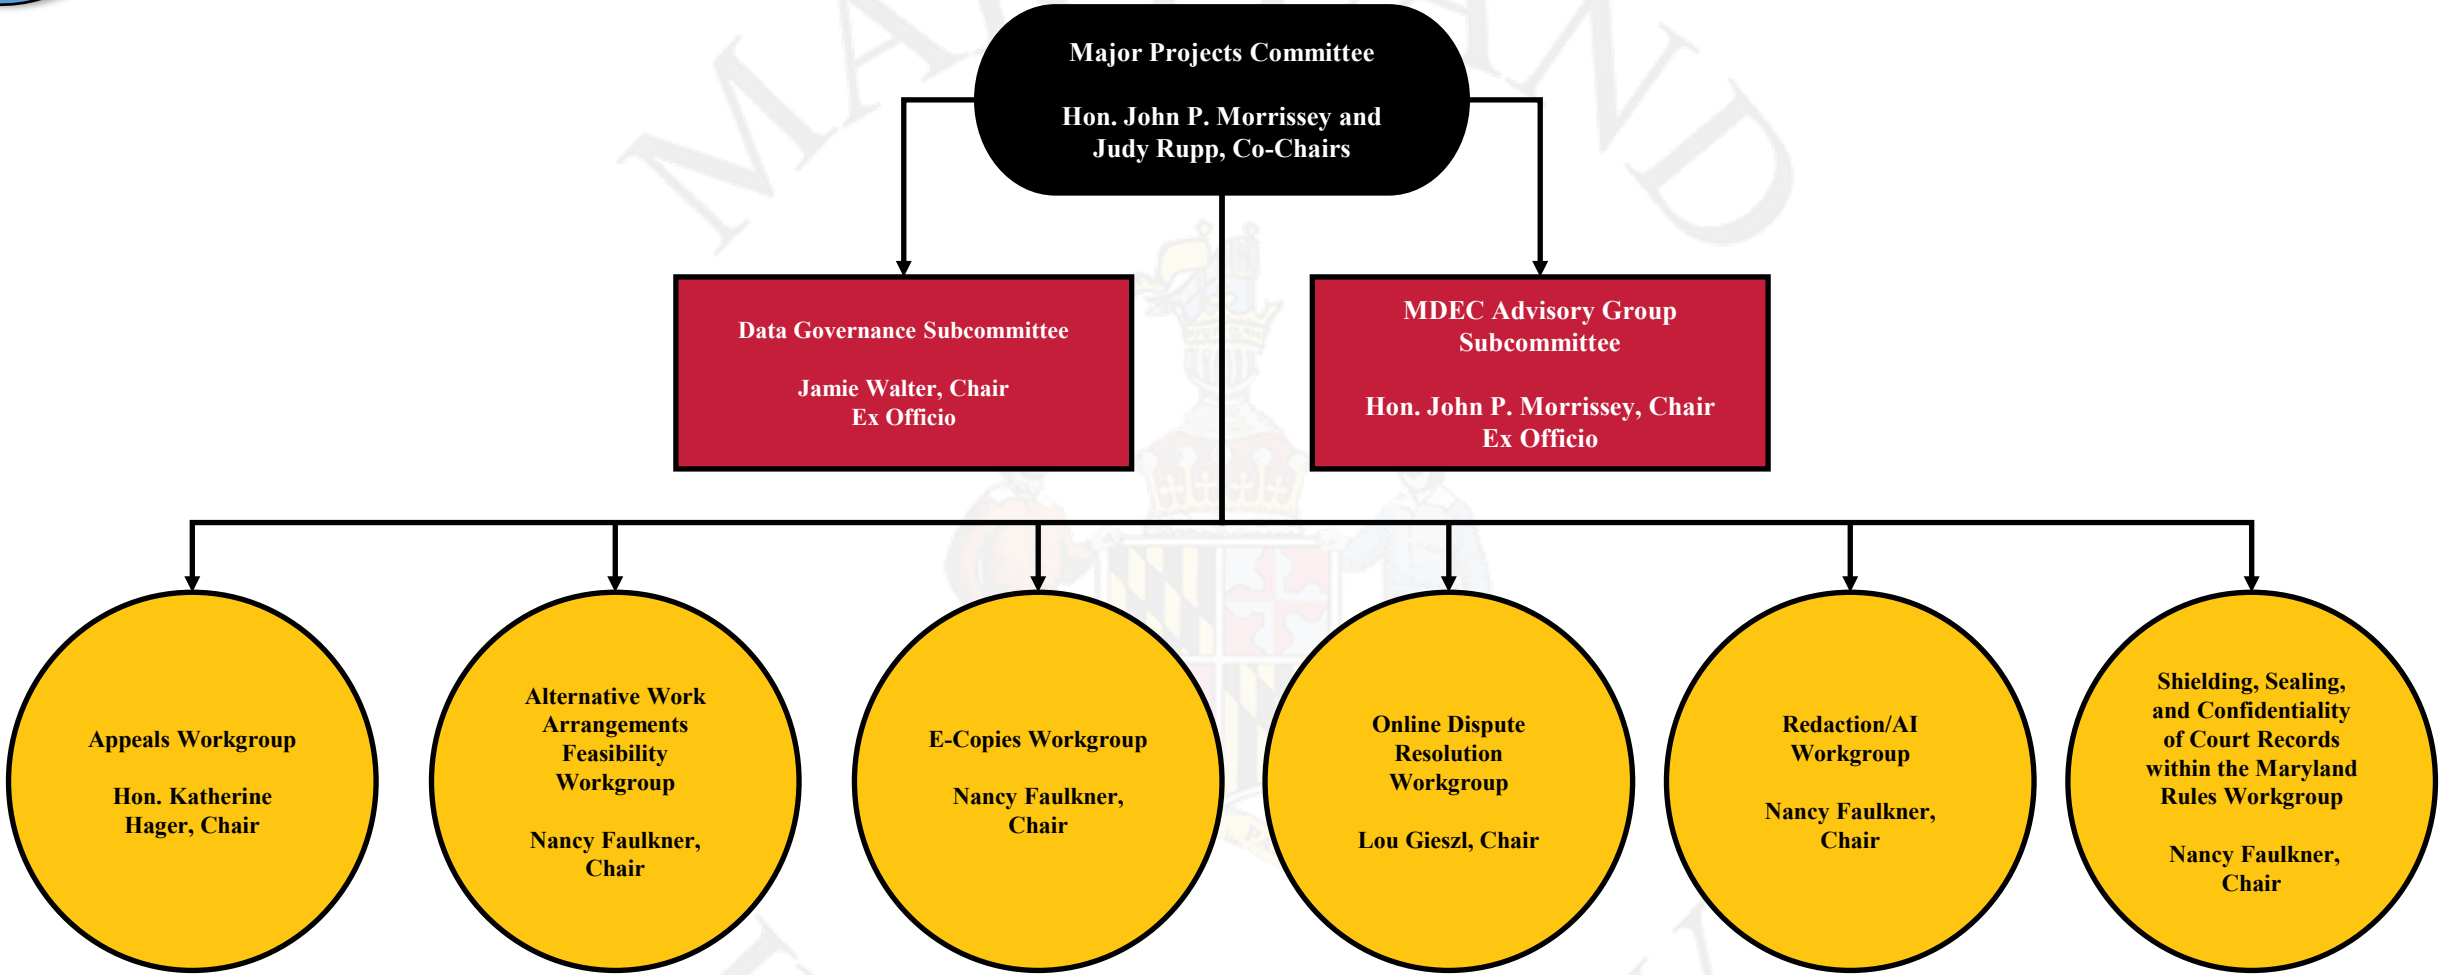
Major Projects Committee

Hon. John P. Morrissey and Judy Rupp, Co-Chairs

Data Governance Subcommittee

Jamie Walter, Chair
Ex Officio

MDEC Advisory Group Subcommittee

Hon. John P. Morrissey, Chair
Ex Officio

Appeals Workgroup

Hon. Katherine Hager, Chair

Alternative Work Arrangements Feasibility Workgroup

Nancy Faulkner, Chair

E-Copies Workgroup

Nancy Faulkner, Chair

Online Dispute Resolution Workgroup

Lou Gieszl, Chair

Redaction/AI Workgroup

Nancy Faulkner, Chair

Shielding, Sealing, and Confidentiality of Court Records within the Maryland Rules Workgroup

Nancy Faulkner, Chair